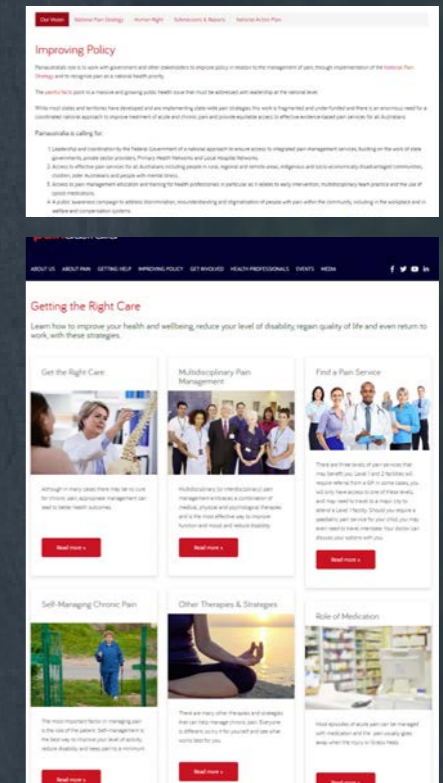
Our Vision | National Pain Strategy | Human Right | Submissions & Reports | National Action Plan

Improving Policy

Painaustralia's role is to work with government and other stakeholders to improve policy in relation to the management of pain, through implementation of the National Pain Strategy and to recognise pain as a national health priority.

The painful facts point to a massive and growing public health issue that must be addressed with leadership at the national level.

While most states and territories have developed and are implementing state-wide pain strategies this work is fragmented and under-funded and there is an enormous need for a coordinated national approach to improve treatment of acute and chronic pain and provide equitable access to effective evidence-based pain services for all Australians.

Painaustralia is calling for:

1. Leadership and coordination by the Federal Government of a national approach to ensure access to integrated pain management services, building on the work of state governments, private sector providers, Primary Health Networks and Local Hospital Networks.
2. Access to effective pain services for all Australians including people in rural, regional and remote areas, Indigenous and socio-economically disadvantaged communities, children, older Australians and people with mental illness.
3. Access to pain management education and training for health professionals in particular as it relates to early intervention, multidisciplinary team practice and the use of opioid medications.
4. A public awareness campaign to address discrimination, misunderstanding and stigmatisation of people with pain within the community, including in the workplace and in welfare and compensation systems.

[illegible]

ABOUT US | ABOUT PAIN | GETTING HELP | IMPROVING POLICY | GET INVOLVED | HEALTH PROFESSIONALS | EVENTS | MEDIA

Getting the Right Care

Learn how to improve your health and wellbeing, reduce your level of disability, regain quality of life and even return to work, with these strategies.

Get the Right Care

Although in many cases there may be no cure for chronic pain, appropriate management can lead to better health outcomes.

Read more »

Multidisciplinary Pain Management

Multidisciplinary (or interdisciplinary) pain management embraces a combination of medical, physical and psychological therapies and is the most effective way to improve function and mood and reduce disability.

Read more »

Find a Pain Service

There are three levels of pain services that may benefit you. Level 1 and 2 facilities will require referral from a GP. In some cases, you will only have access to one of these levels, and may need to travel to a major city to attend a Level 1 facility. Should you require a paediatric pain service for your child, you may even need to travel interstate. Your doctor can discuss your options with you.

Read more »

Self-Managing Chronic Pain

The most important factor in managing pain is the role of the patient. Self-management is the best way to improve your level of activity, reduce disability and keep pain to a minimum.

Read more »

Other Therapies & Strategies

There are many other therapies and strategies that can help manage chronic pain. Everyone is different so try it for yourself and see what works best for you.

Read more »

Role of Medication

Most episodes of acute pain can be managed with medication and the pain usually goes away when the injury or illness heals.

Read more »